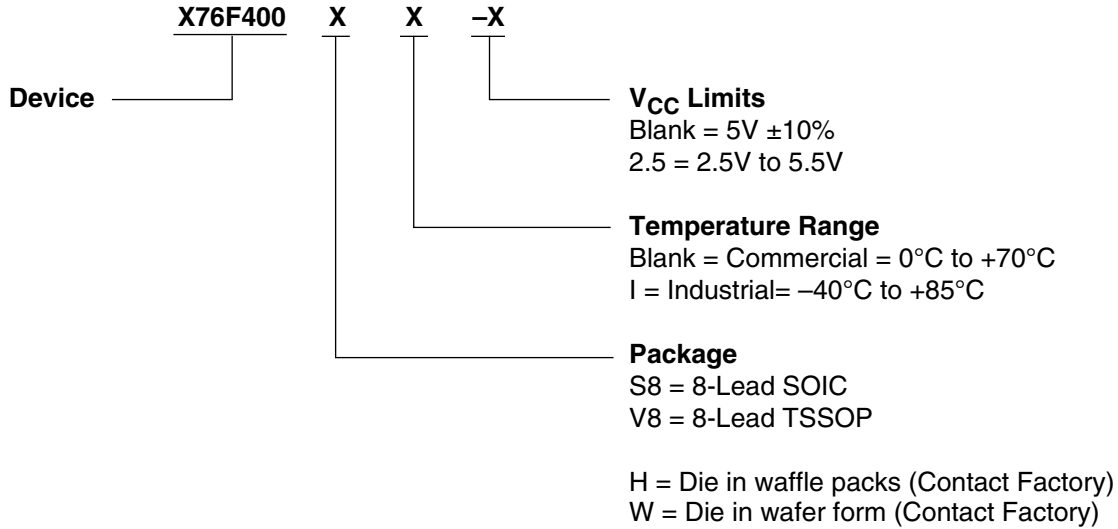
X76F400 X X –X

Device

$V_{CC}$ Limits
Blank = 5V ±10%
2.5 = 2.5V to 5.5V

Temperature Range
Blank = Commercial = 0°C to +70°C
I = Industrial= –40°C to +85°C

Package
S8 = 8-Lead SOIC
V8 = 8-Lead TSSOP

H = Die in waffle packs (Contact Factory)
W = Die in wafer form (Contact Factory)